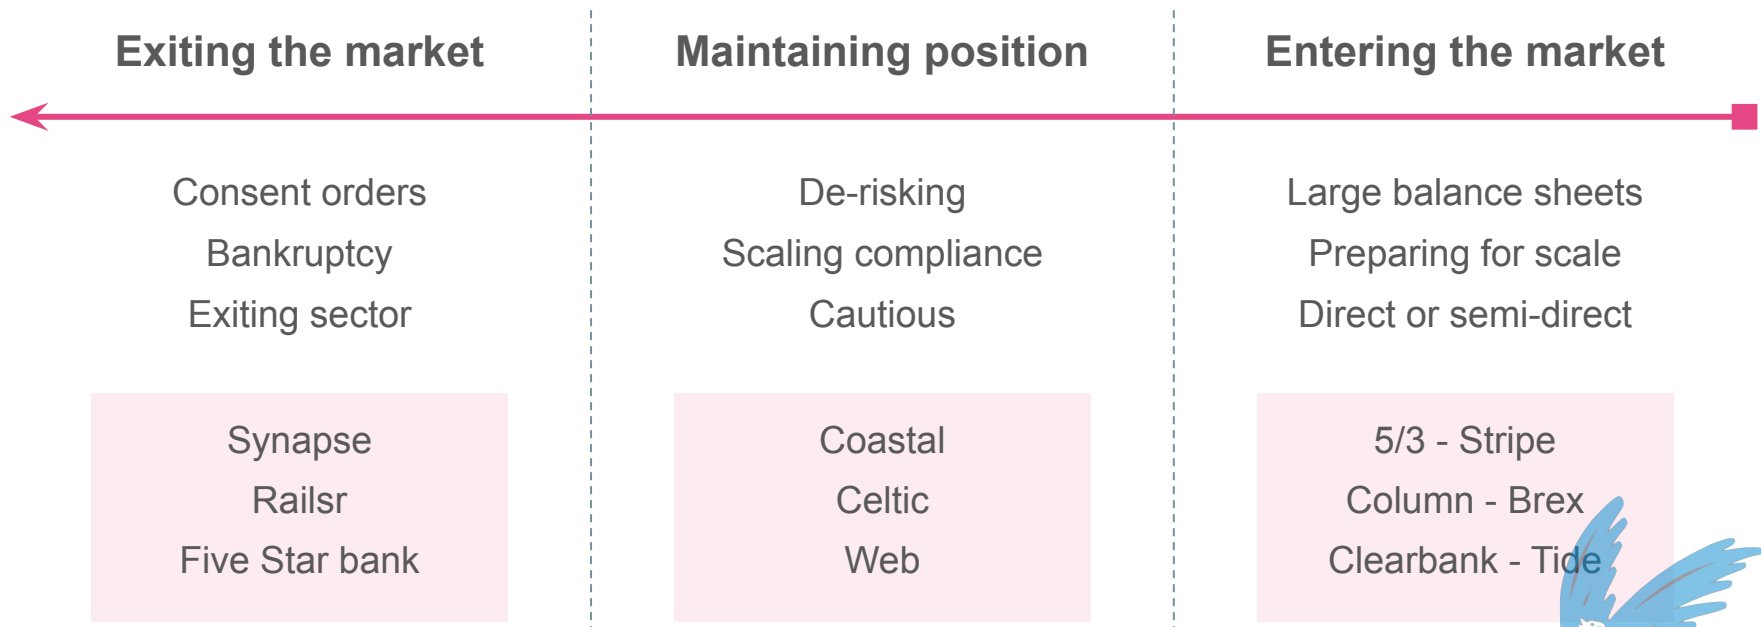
Exiting the market

Maintaining position

Entering the market

Consent orders
Bankruptcy
Exiting sector

De-risking
Scaling compliance
Cautious

Large balance sheets
Preparing for scale
Direct or semi-direct

Synapse
Railsr
Five Star bank

Coastal
Celtic
Web

5/3 - Stripe
Column - Brex
Clearbank - Tide